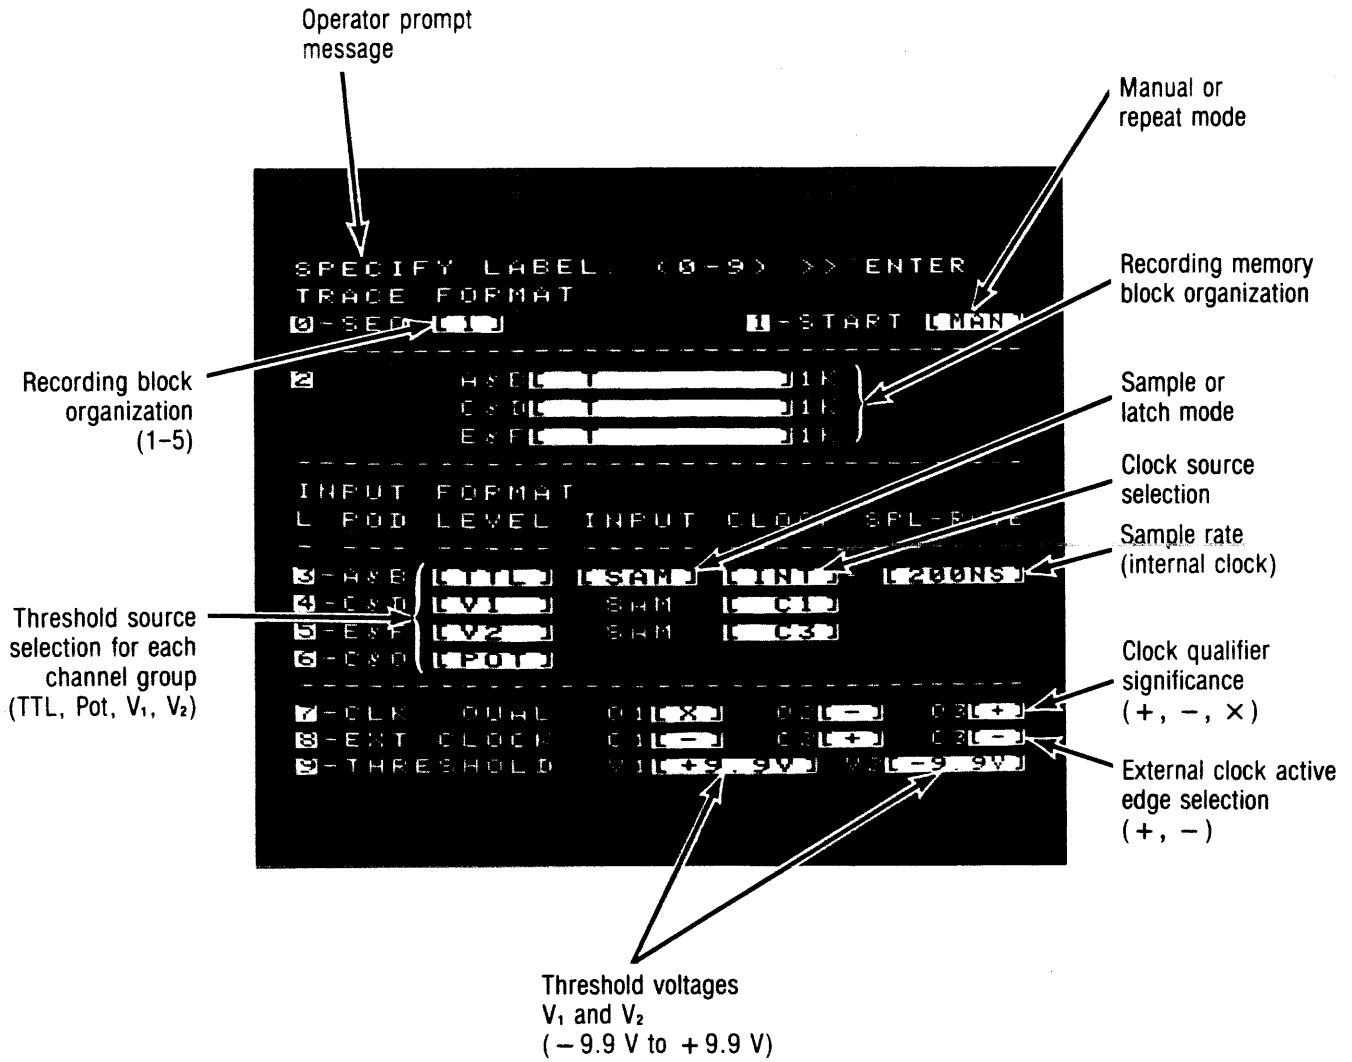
Operator prompt message

Manual or repeat mode

SPECIFY LABEL (0-9) >> ENTER
TRACE FORMAT
0-SEQ [1] 1-START [MAN]

Recording memory block organization

Recording block organization (1–5)

2 A&B[ T ]1K
C&D[ T ]1K
E&F[ T ]1K

Sample or latch mode

INPUT FORMAT
L POD LEVEL INPUT CLOCK SPL-RATE

Clock source selection

Sample rate (internal clock)

3-A&B [TTL] [SAM] [INT] [200NS]
4-C&D [V1] SAM [C1]
5-E&F [V2] SAM [C3]
6-G&H [POT]

Threshold source selection for each channel group (TTL, Pot, V₁, V₂)

Clock qualifier significance (+, −, ×)

7-CLK QUAL Q1[X] Q2[−] Q3[+]
8-EXT CLOCK C1[−] C2[+] C3[−]
9-THRESHOLD V1[+9.9V] V2[−9.9V]

External clock active edge selection (+, −)

Threshold voltages V₁ and V₂ (−9.9 V to +9.9 V)